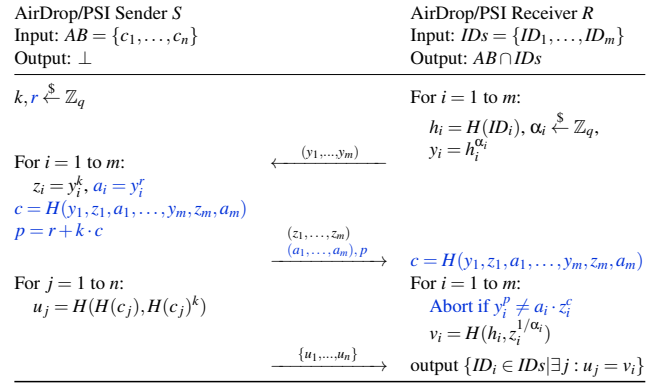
AirDrop/PSI Sender $S$
Input: $AB = \{c_1, \ldots, c_n\}$
Output: $\perp$

AirDrop/PSI Receiver $R$
Input: $IDs = \{ID_1, \ldots, ID_m\}$
Output: $AB \cap IDs$

$k, r \xleftarrow{\$} \mathbb{Z}_q$

For $i = 1$ to $m$:
$h_i = H(ID_i)$, $\alpha_i \xleftarrow{\$} \mathbb{Z}_q$,
$y_i = h_i^{\alpha_i}$

$\xleftarrow{(y_1, \ldots, y_m)}$

For $i = 1$ to $m$:
$z_i = y_i^k$, $a_i = y_i^r$
$c = H(y_1, z_1, a_1, \ldots, y_m, z_m, a_m)$
$p = r + k \cdot c$

$(z_1, \ldots, z_m)$
$(a_1, \ldots, a_m), p$ $\longrightarrow$

$c = H(y_1, z_1, a_1, \ldots, y_m, z_m, a_m)$

For $j = 1$ to $n$:
$u_j = H(H(c_j), H(c_j)^k)$

For $i = 1$ to $m$:
Abort if $y_i^p \neq a_i \cdot z_i^c$
$v_i = H(h_i, z_i^{1/\alpha_i})$

$\xrightarrow{\{u_1, \ldots, u_n\}}$

output $\{ID_i \in IDs | \exists j : u_j = v_i\}$